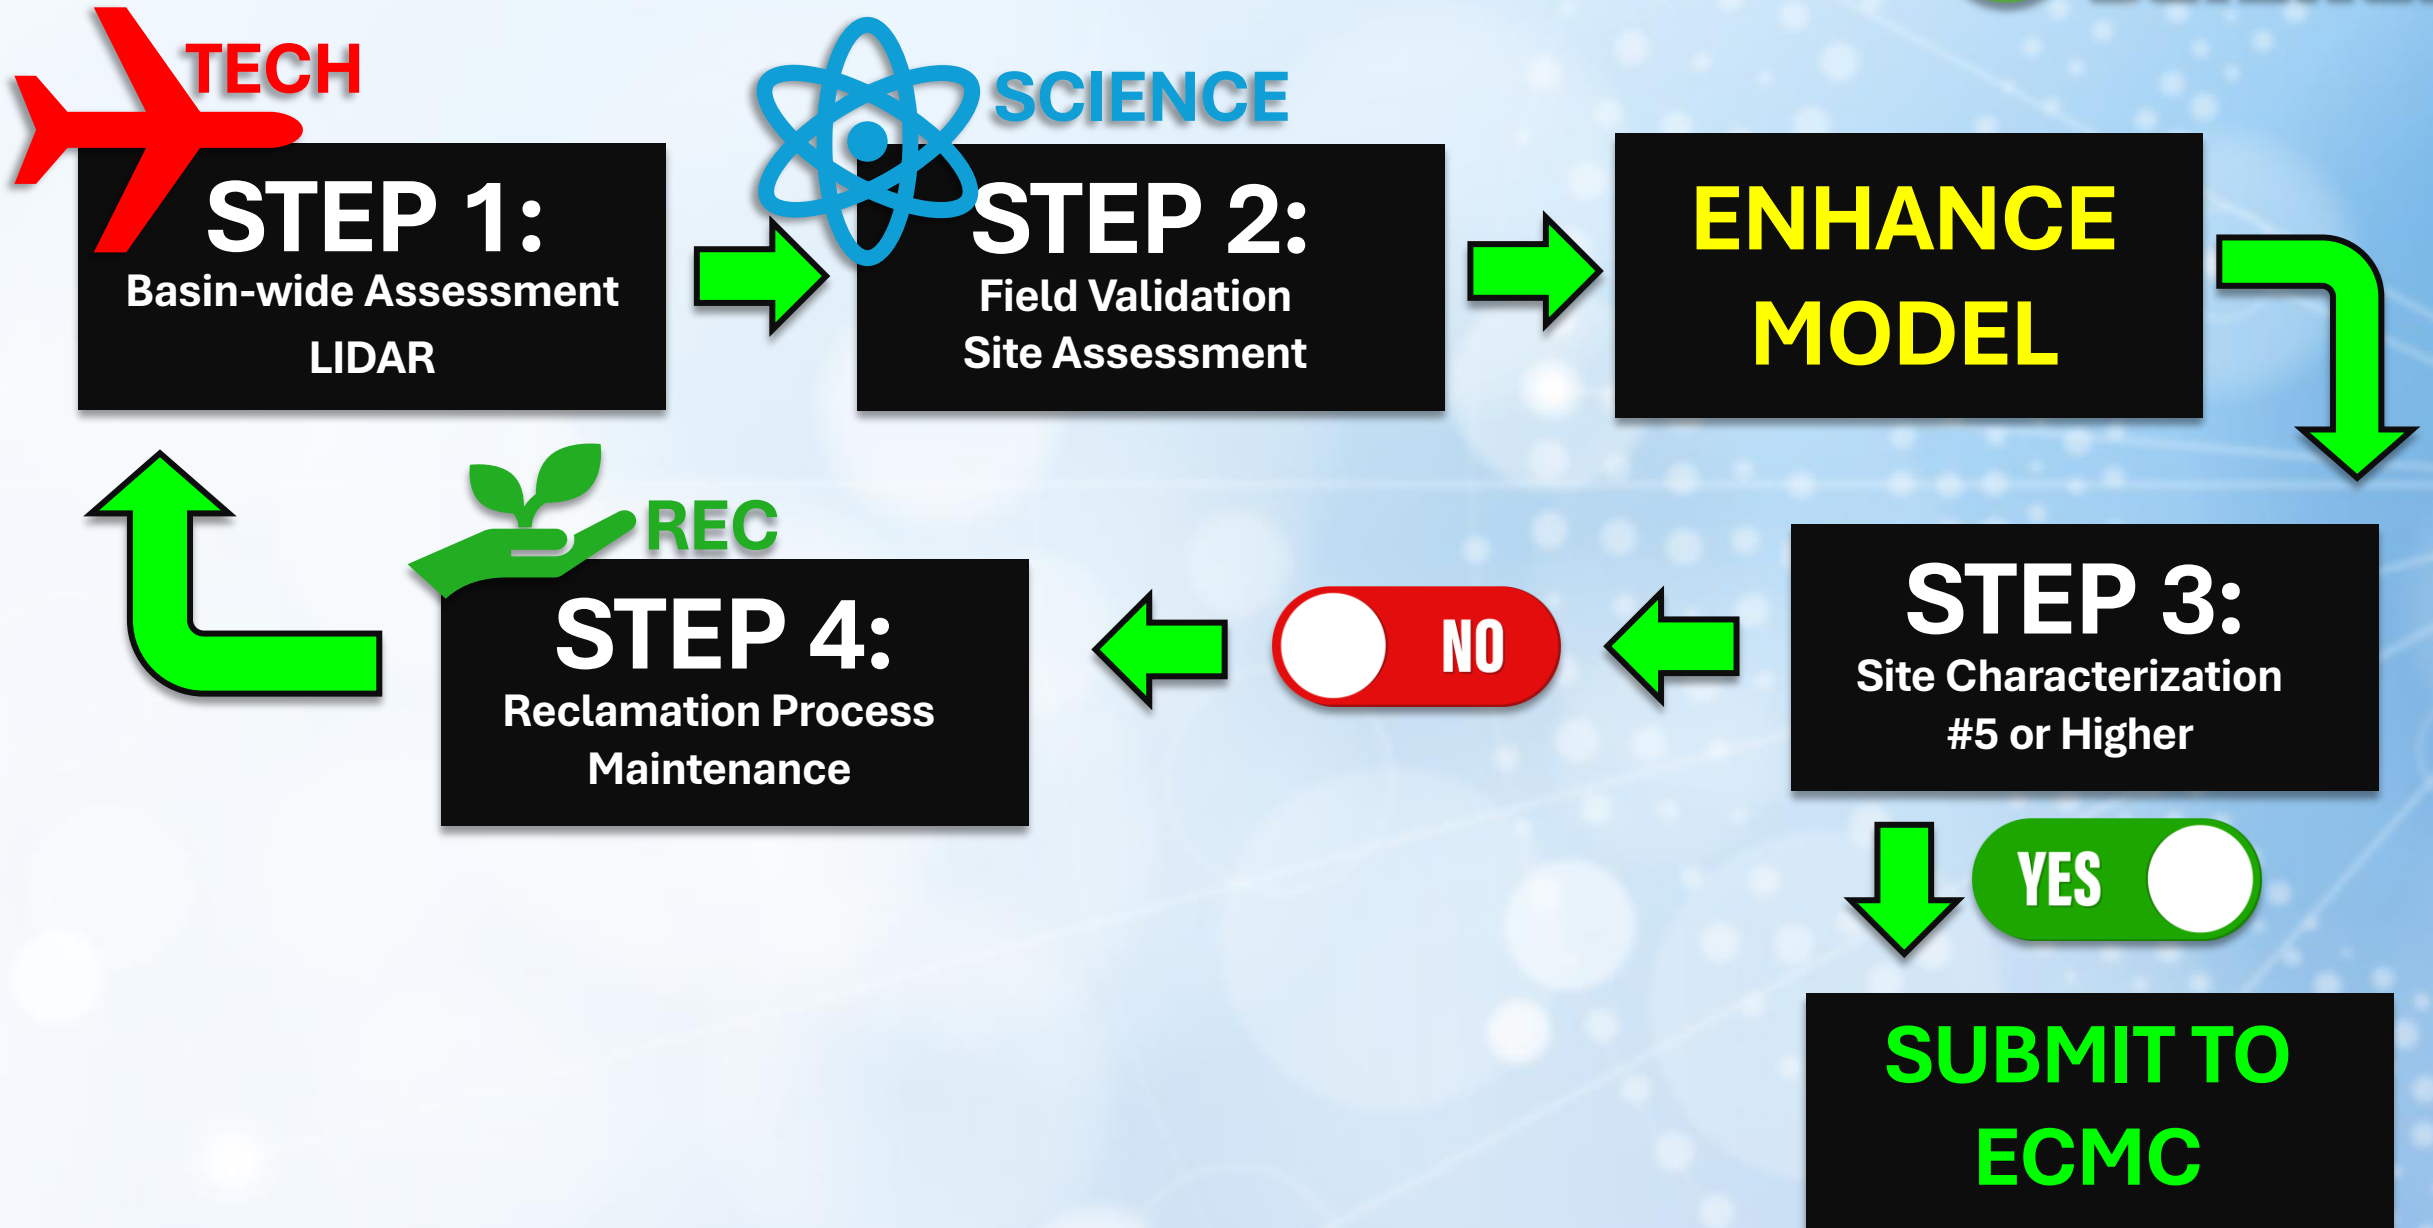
TECH

STEP 1:
Basin-wide Assessment
LIDAR

SCIENCE

STEP 2:
Field Validation
Site Assessment

ENHANCE MODEL

STEP 3:
Site Characterization
#5 or Higher

NO

REC

STEP 4:
Reclamation Process
Maintenance

YES

SUBMIT TO ECMC